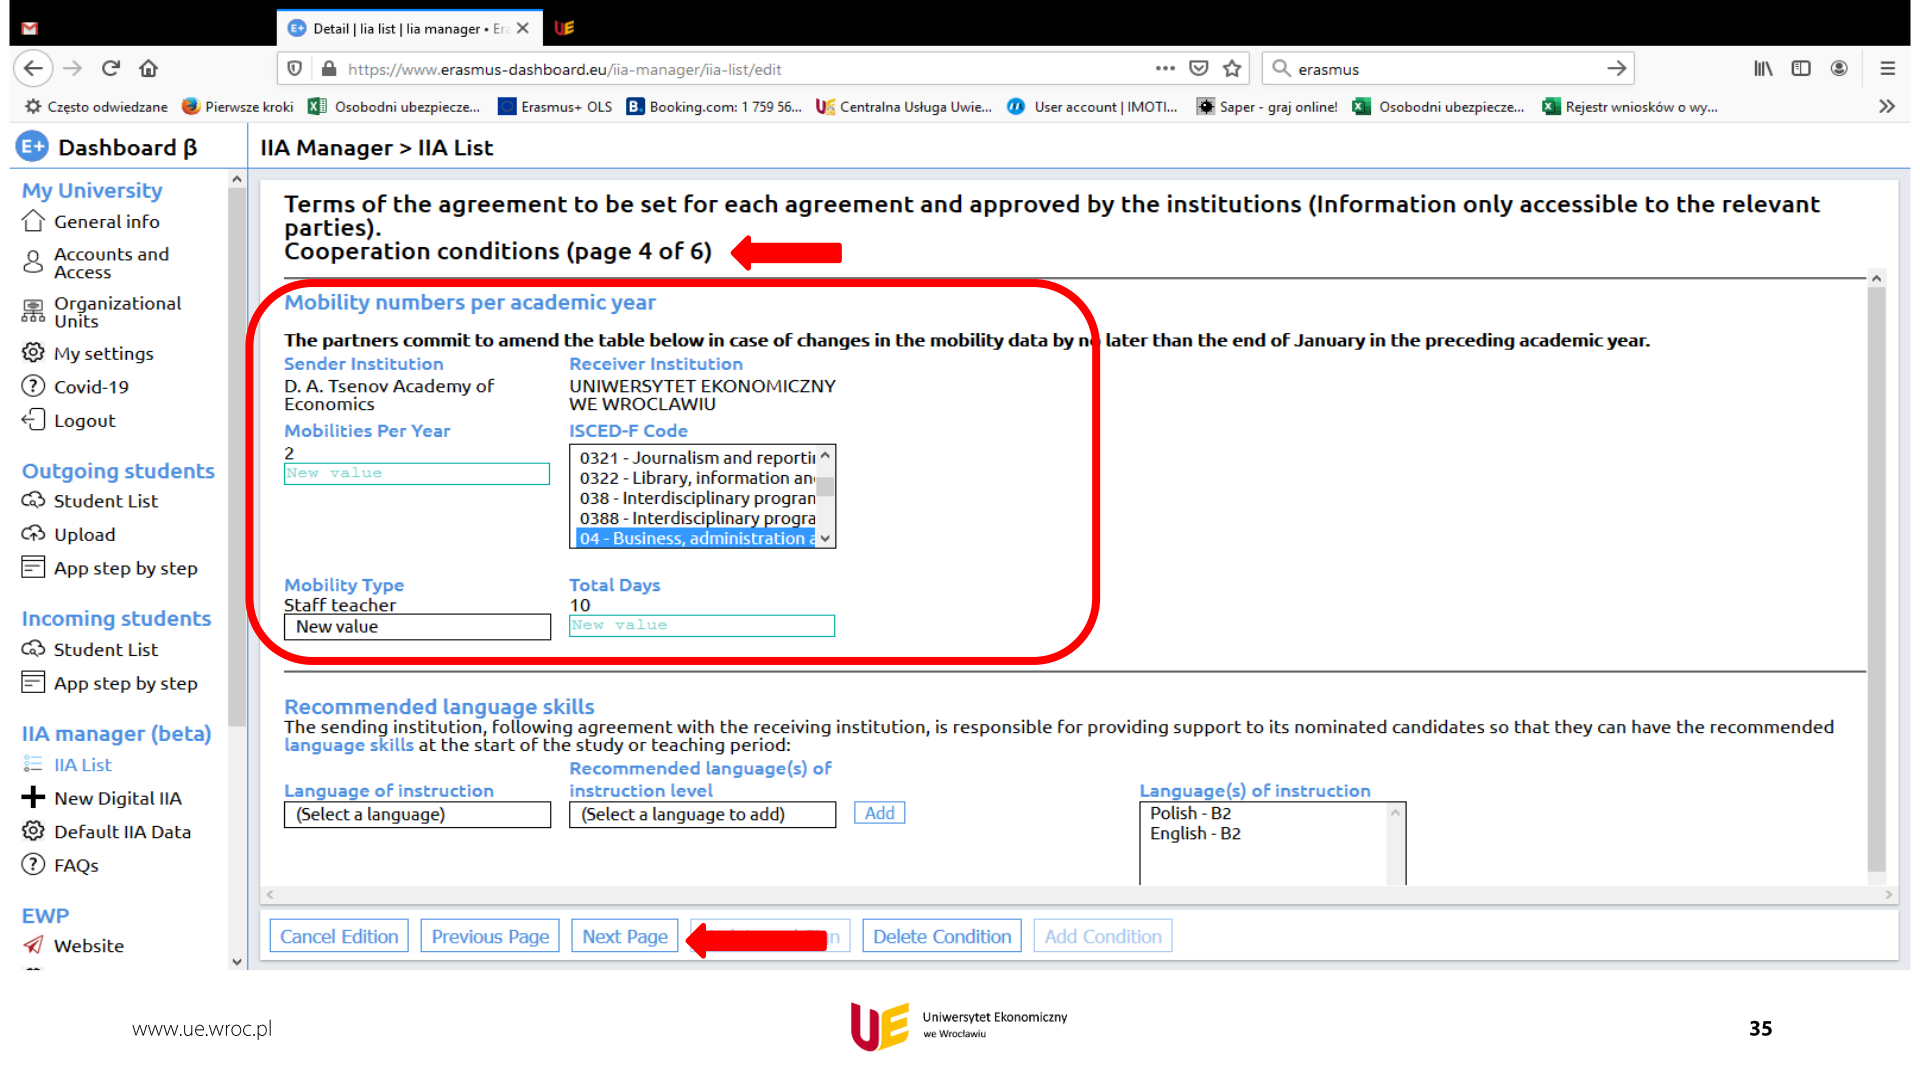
Detail | lia list | lia manager • Er

https://www.erasmus-dashboard.eu/iia-manager/iia-list/edit

erasmus

Często odwiedzane Pierwsze kroki Osobodni ubezpiecze... Erasmus+ OLS Booking.com: 1 759 56... Centralna Usługa Uwie... User account | IMOTI... Saper - graj online! Osobodni ubezpiecze... Rejestr wniosków o wy...

Dashboard β

IIA Manager > IIA List

My University
General info
Accounts and Access
Organizational Units
My settings
Covid-19
Logout

Outgoing students
Student List
Upload
App step by step

Incoming students
Student List
App step by step

IIA manager (beta)
IIA List
New Digital IIA
Default IIA Data
FAQs

EWP
Website

Terms of the agreement to be set for each agreement and approved by the institutions (Information only accessible to the relevant parties).
Cooperation conditions (page 4 of 6)

Mobility numbers per academic year

The partners commit to amend the table below in case of changes in the mobility data by n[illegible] later than the end of January in the preceding academic year.

Sender Institution
D. A. Tsenov Academy of Economics

Receiver Institution
UNIWERSYTET EKONOMICZNY WE WROCLAWIU

Mobilities Per Year
2
New value

ISCED-F Code
0321 - Journalism and reporti
0322 - Library, information an
038 - Interdisciplinary progran
0388 - Interdisciplinary progra
04 - Business, administration a

Mobility Type
Staff teacher
New value

Total Days
10
New value

Recommended language skills
The sending institution, following agreement with the receiving institution, is responsible for providing support to its nominated candidates so that they can have the recommended language skills at the start of the study or teaching period:

Language of instruction
(Select a language)

Recommended language(s) of instruction level
(Select a language to add)
Add

Language(s) of instruction
Polish - B2
English - B2

Cancel Edition | Previous Page | Next Page | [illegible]n | Delete Condition | Add Condition

www.ue.wroc.pl

Uniwersytet Ekonomiczny we Wrocławiu

35